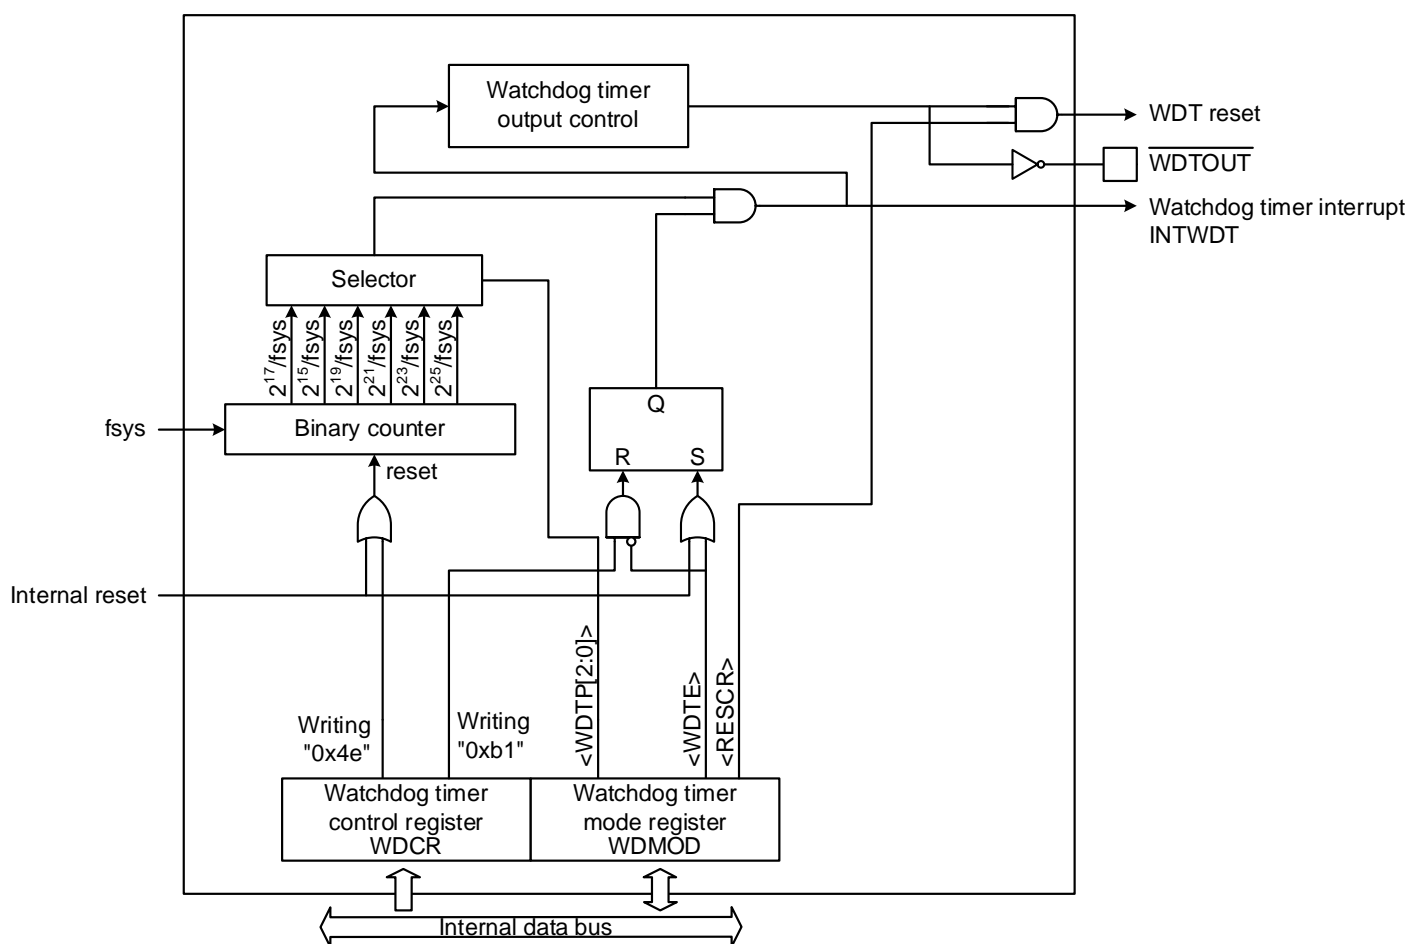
Watchdog timer output control

WDT reset

$\overline{WDTOUT}$

Watchdog timer interrupt INTWDT

Selector

$2^{17}$/fsys $2^{15}$/fsys $2^{19}$/fsys $2^{21}$/fsys $2^{23}$/fsys $2^{25}$/fsys

fsys

Binary counter

reset

Q

R S

Internal reset

<WDTP[2:0]>

<WDTE>

<RESCR>

Writing "0x4e"

Writing "0xb1"

Watchdog timer control register WDCR

Watchdog timer mode register WDMOD

Internal data bus